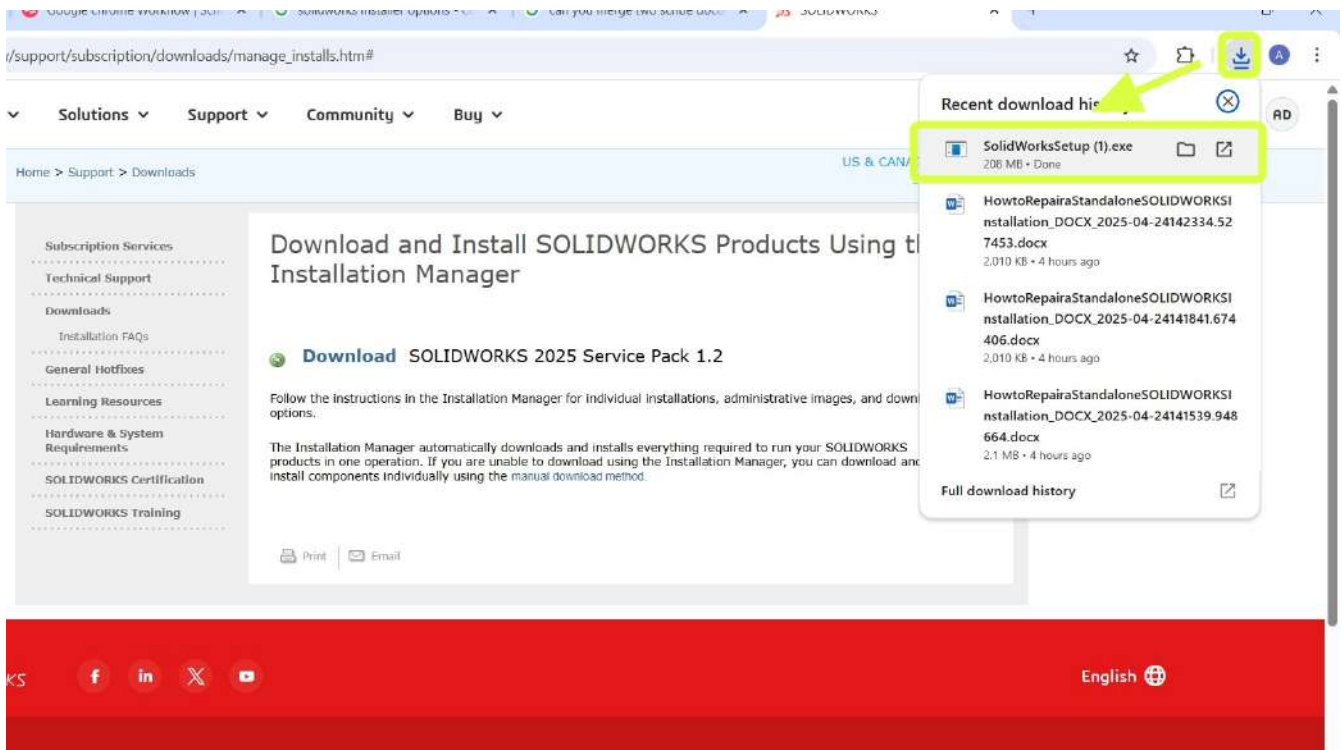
Google Chrome Workflow | Scr ✕ | solidworks installer options - ✕ | can you merge two scribe docs ✕ | SOLIDWORKS ✕ | +

/support/subscription/downloads/manage_installs.htm#

Solutions ⌄ Support ⌄ Community ⌄ Buy ⌄

AD

Home > Support > Downloads

US & CAN

Subscription Services
Technical Support
Downloads
Installation FAQs
General Hotfixes
Learning Resources
Hardware & System Requirements
SOLIDWORKS Certification
SOLIDWORKS Training

Download and Install SOLIDWORKS Products Using t Installation Manager

Download SOLIDWORKS 2025 Service Pack 1.2

Follow the instructions in the Installation Manager for individual installations, administrative images, and downl options.

The Installation Manager automatically downloads and installs everything required to run your SOLIDWORKS products in one operation. If you are unable to download using the Installation Manager, you can download and install components individually using the manual download method.

Print | Email

Recent download his

SolidWorksSetup (1).exe
208 MB • Done

HowtoRepairaStandaloneSOLIDWORKSInstallation_DOCX_2025-04-24142334.527453.docx
2,010 KB • 4 hours ago

HowtoRepairaStandaloneSOLIDWORKSInstallation_DOCX_2025-04-24141841.674406.docx
2,010 KB • 4 hours ago

HowtoRepairaStandaloneSOLIDWORKSInstallation_DOCX_2025-04-24141539.948664.docx
2.1 MB • 4 hours ago

Full download history

KS

English